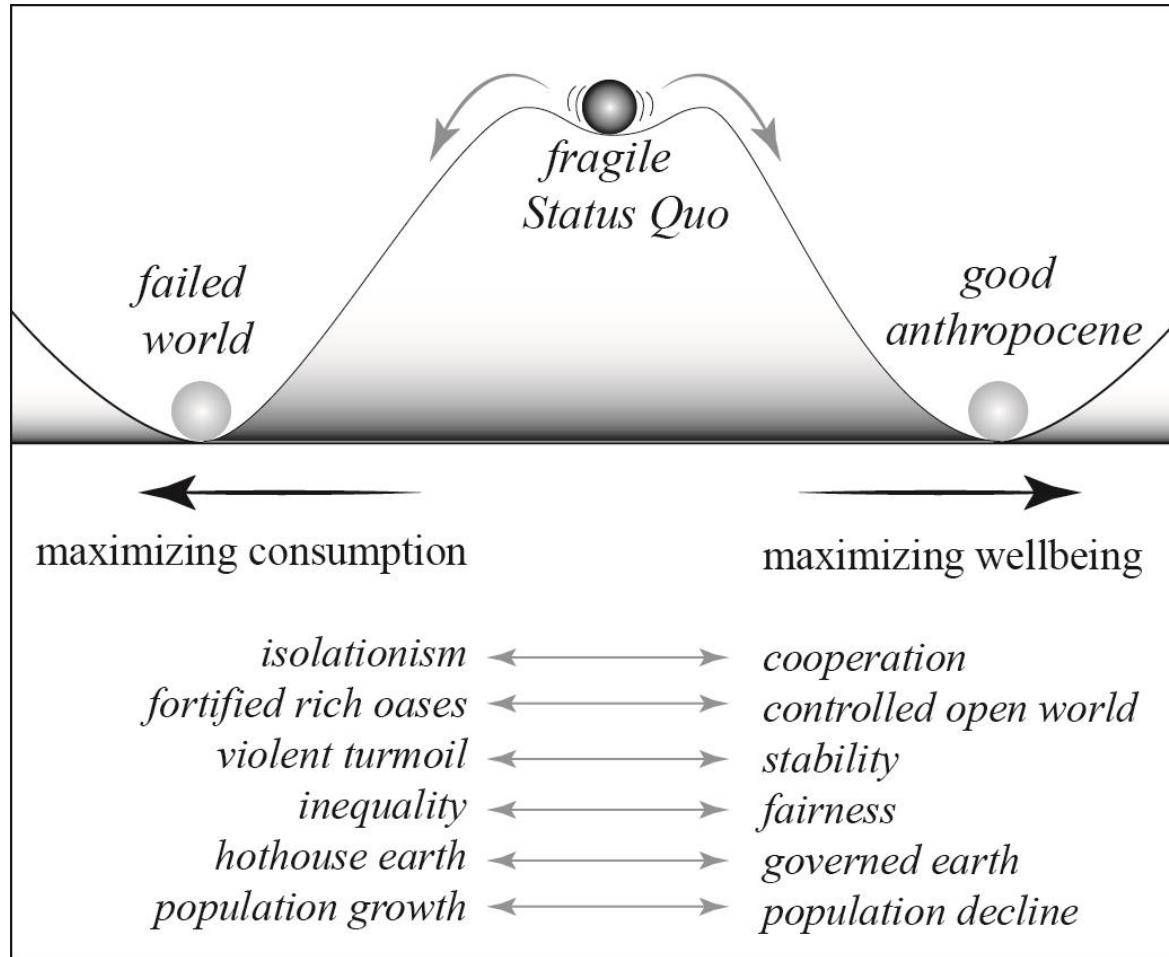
fragile Status Quo

failed world

good anthropocene

maximizing consumption

maximizing wellbeing

isolationism ⟷ cooperation
fortified rich oases ⟷ controlled open world
violent turmoil ⟷ stability
inequality ⟷ fairness
hothouse earth ⟷ governed earth
population growth ⟷ population decline